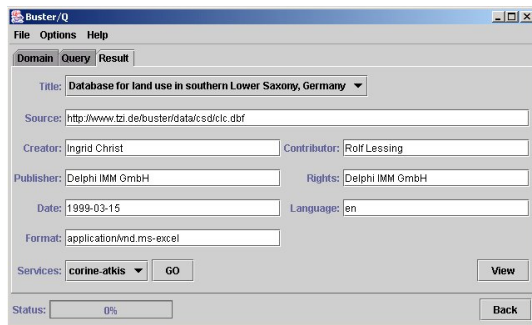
Buster/Q

File Options Help

Domain Query Result

Title: Database for land use in southern Lower Saxony, Germany

Source: http://www.tzi.de/buster/data/csd/clc.dbf

Creator: Ingrid Christ

Contributor: Rolf Lessing

Publisher: Delphi IMM GmbH

Rights: Delphi IMM GmbH

Date: 1999-03-15

Language: en

Format: application/vnd.ms-excel

Services: corine-atkis

GO

View

Status: 0%

Back